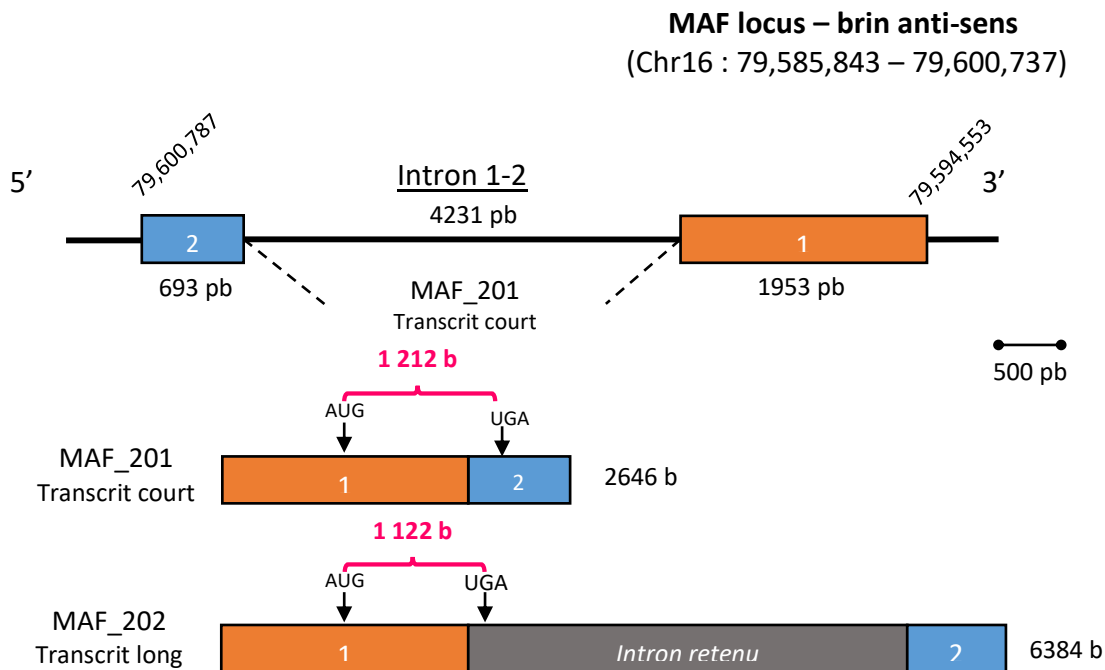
MAF locus – brin anti-sens
(Chr16 : 79,585,843 – 79,600,737)

79,600,787

79,594,553

5'

Intron 1-2

3'

4231 pb

2

1

693 pb

MAF_201
Transcrit court

1953 pb

500 pb

1 212 b

AUG

UGA

MAF_201
Transcrit court

1

2

2646 b

1 122 b

AUG

UGA

MAF_202
Transcrit long

1

Intron retenu

2

6384 b